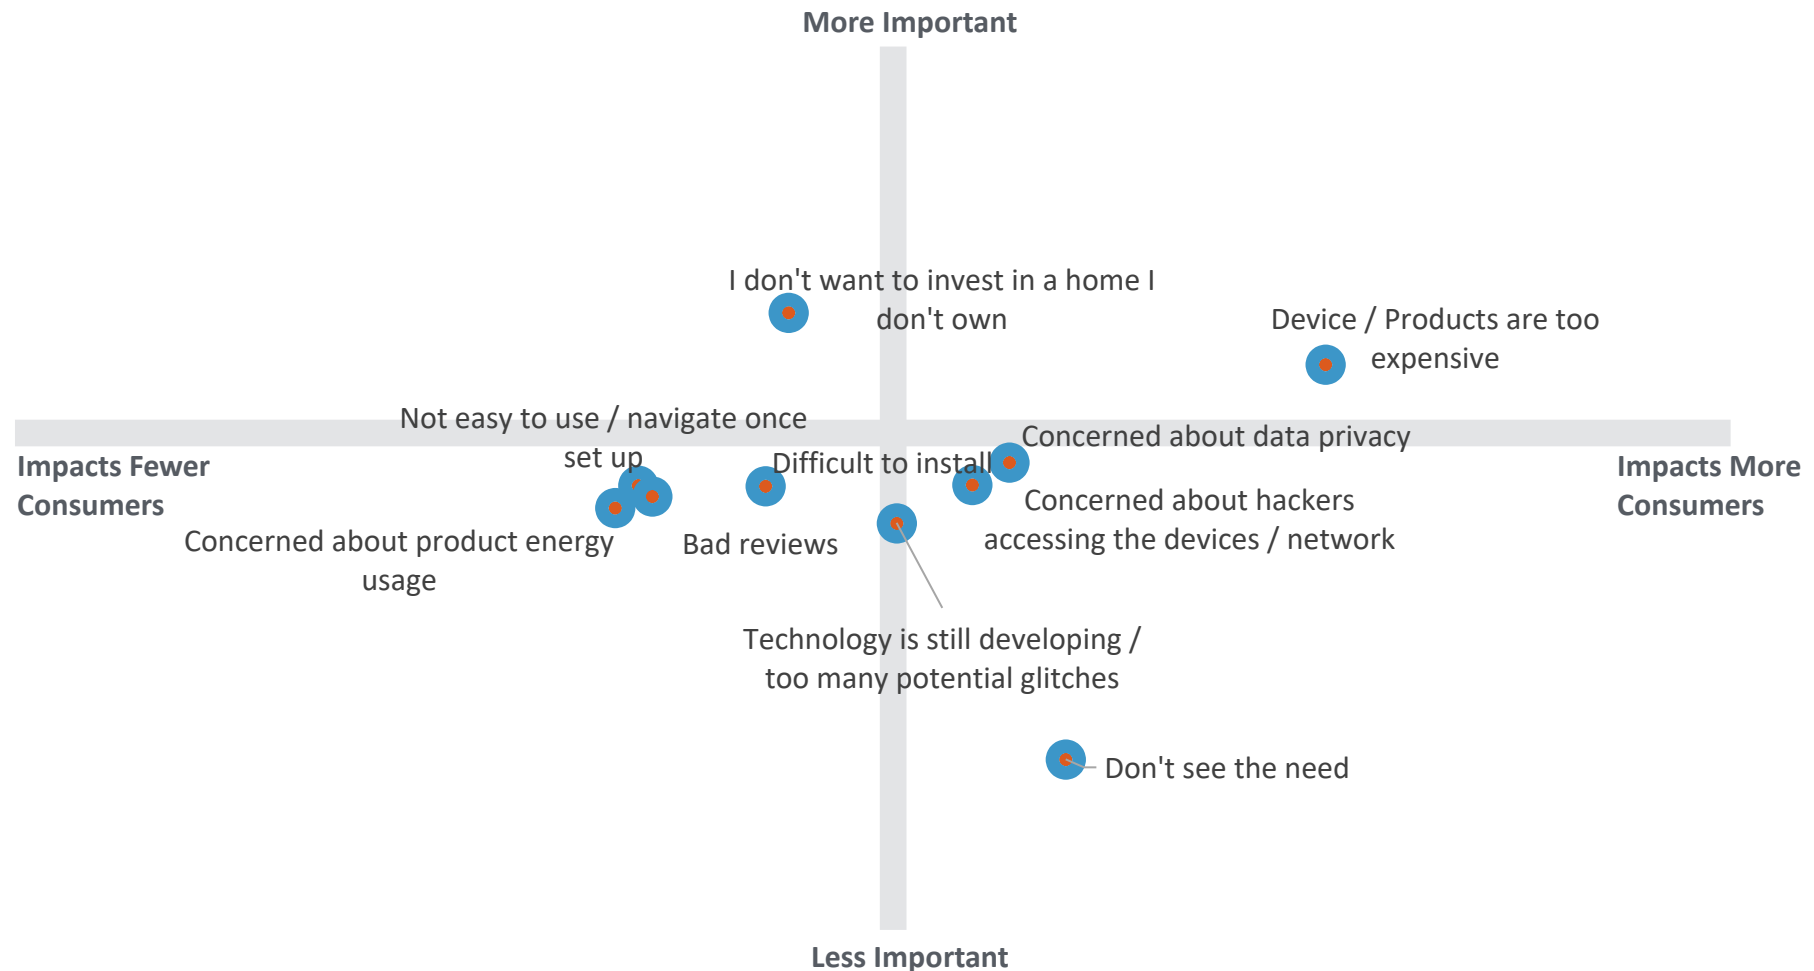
More Important

I don't want to invest in a home I don't own

Device / Products are too expensive

Not easy to use / navigate once set up

Concerned about data privacy

Impacts Fewer Consumers

Difficult to install

Impacts More Consumers

Concerned about hackers accessing the devices / network

Concerned about product energy usage

Bad reviews

Technology is still developing / too many potential glitches

Don't see the need

Less Important